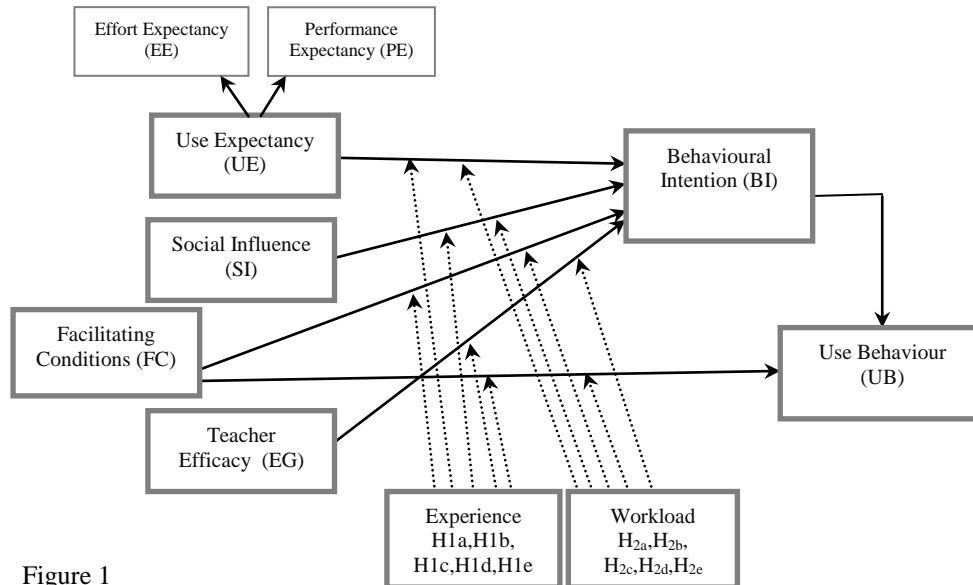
Effort Expectancy (EE)

Performance Expectancy (PE)

Use Expectancy (UE)

Behavioural Intention (BI)

Social Influence (SI)

Facilitating Conditions (FC)

Use Behaviour (UB)

Teacher Efficacy (EG)

Experience H1a,H1b, H1c,H1d,H1e

Workload $H_{2a}$,$H_{2b}$, $H_{2c}$,$H_{2d}$,$H_{2e}$

Figure 1